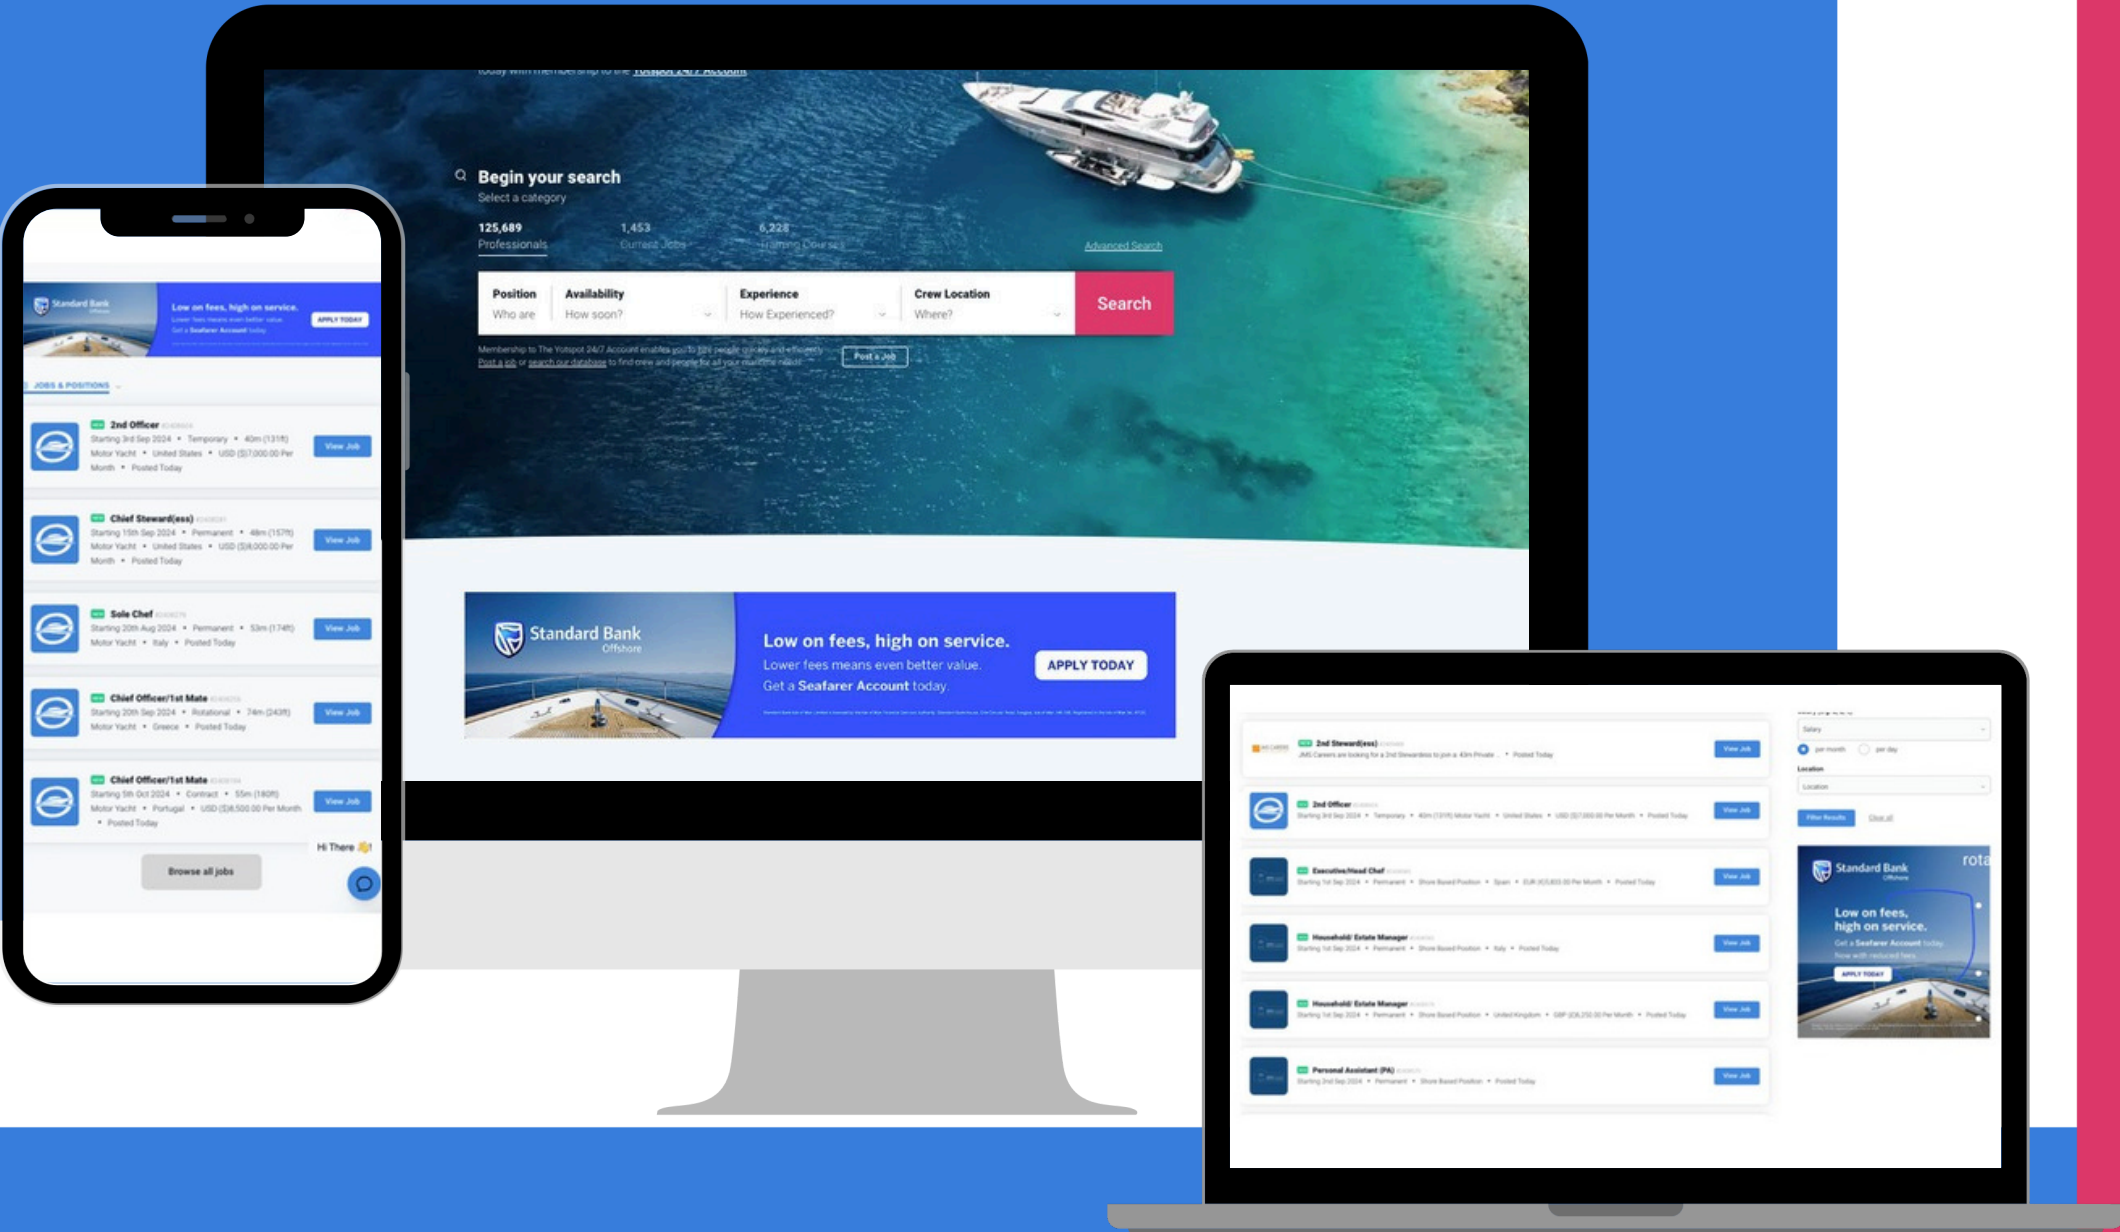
today with membership to the Yotspot 24/7 Account

Begin your search
Select a category

125,689 Professionals
1,453 Current Jobs
6,228 Training Courses

Advanced Search

Position
Who are

Availability
How soon?

Experience
How Experienced?

Crew Location
Where?

Search

Membership to The Yotspot 24/7 Account enables you to hire people quickly and efficiently. Post a job or search our database to find crew and people for all your maritime needs.

Post a Job

Standard Bank Offshore
Low on fees, high on service.
Lower fees means even better value.
Get a Seafarer Account today.
APPLY TODAY

Standard Bank Offshore
Low on fees, high on service.
Lower fees means even better value.
Get a Seafarer Account today.
APPLY TODAY

JOBS & POSITIONS

2nd Officer
Starting 3rd Sep 2024 • Temporary • 40m (131ft) Motor Yacht • United States • USD ($7,000.00 Per Month • Posted Today
View Job

Chief Steward(ess)
Starting 15th Sep 2024 • Permanent • 48m (157ft) Motor Yacht • United States • USD ($8,000.00 Per Month • Posted Today
View Job

Sole Chef
Starting 20th Aug 2024 • Permanent • 53m (174ft) Motor Yacht • Italy • Posted Today
View Job

Chief Officer/1st Mate
Starting 20th Sep 2024 • Rotational • 74m (243ft) Motor Yacht • Greece • Posted Today
View Job

Chief Officer/1st Mate
Starting 5th Oct 2024 • Contract • 55m (180ft) Motor Yacht • Portugal • USD ($8,500.00 Per Month • Posted Today
View Job

Hi There 👋!

Browse all jobs

2nd Steward(ess)
JMS Careers are looking for a 2nd Stewardess to join a 43m Private • Posted Today
View Job

2nd Officer
Starting 3rd Sep 2024 • Temporary • 40m (131ft) Motor Yacht • United States • USD ($7,000.00 Per Month • Posted Today
View Job

Executive/Head Chef
Starting 1st Sep 2024 • Permanent • Shore Based Position • Spain • EUR (€5,833.00 Per Month • Posted Today
View Job

Household/ Estate Manager
Starting 1st Sep 2024 • Permanent • Shore Based Position • Italy • Posted Today
View Job

Household/ Estate Manager
Starting 1st Sep 2024 • Permanent • Shore Based Position • United Kingdom • GBP (£6,250.00 Per Month • Posted Today
View Job

Personal Assistant (PA)
Starting 2nd Sep 2024 • Permanent • Shore Based Position • Posted Today
View Job

Salary
per month
per day
Location
Location
Filter Results
Clear all

Standard Bank Offshore
rota
Low on fees, high on service.
Get a Seafarer Account today.
Now with reduced fees.
APPLY TODAY